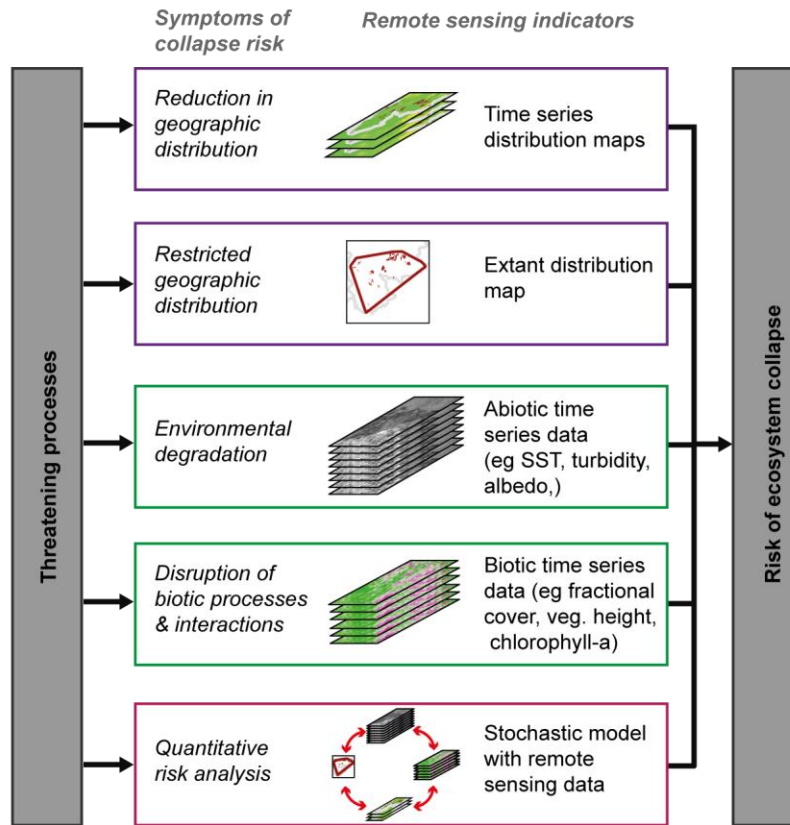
Symptoms of collapse risk

Remote sensing indicators

Threatening processes

Reduction in geographic distribution

Time series distribution maps

Restricted geographic distribution

Extant distribution map

Environmental degradation

Abiotic time series data (eg SST, turbidity, albedo,)

Disruption of biotic processes & interactions

Biotic time series data (eg fractional cover, veg. height, chlorophyll-a)

Quantitative risk analysis

Stochastic model with remote sensing data

Risk of ecosystem collapse